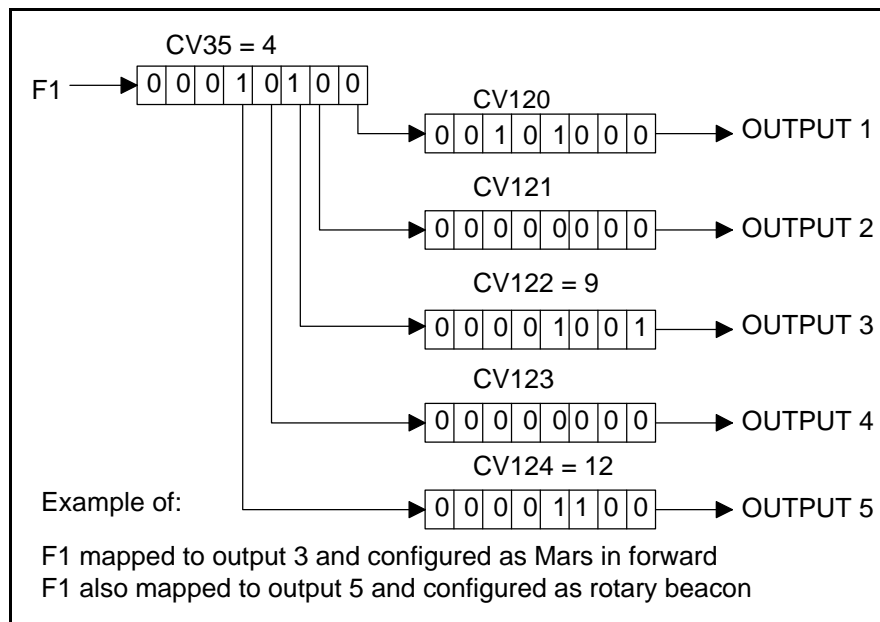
CV35 = 4

F1

| 0 | 0 | 0 | 1 | 0 | 1 | 0 | 0 |
|---|---|---|---|---|---|---|---|

CV120

| 0 | 0 | 1 | 0 | 1 | 0 | 0 | 0 |
|---|---|---|---|---|---|---|---|

OUTPUT 1

CV121

| 0 | 0 | 0 | 0 | 0 | 0 | 0 | 0 |
|---|---|---|---|---|---|---|---|

OUTPUT 2

CV122 = 9

| 0 | 0 | 0 | 0 | 1 | 0 | 0 | 1 |
|---|---|---|---|---|---|---|---|

OUTPUT 3

CV123

| 0 | 0 | 0 | 0 | 0 | 0 | 0 | 0 |
|---|---|---|---|---|---|---|---|

OUTPUT 4

CV124 = 12

| 0 | 0 | 0 | 0 | 1 | 1 | 0 | 0 |
|---|---|---|---|---|---|---|---|

OUTPUT 5

Example of:

F1 mapped to output 3 and configured as Mars in forward
F1 also mapped to output 5 and configured as rotary beacon